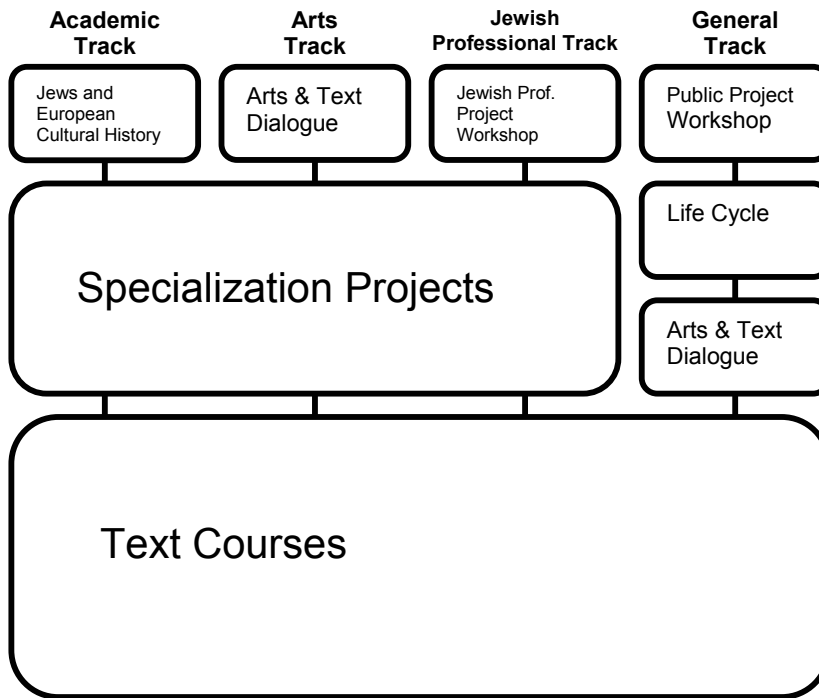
Academic Track

Arts Track

Jewish Professional Track

General Track

Jews and European Cultural History

Arts & Text Dialogue

Jewish Prof. Project Workshop

Public Project Workshop

Specialization Projects

Life Cycle

Arts & Text Dialogue

Text Courses